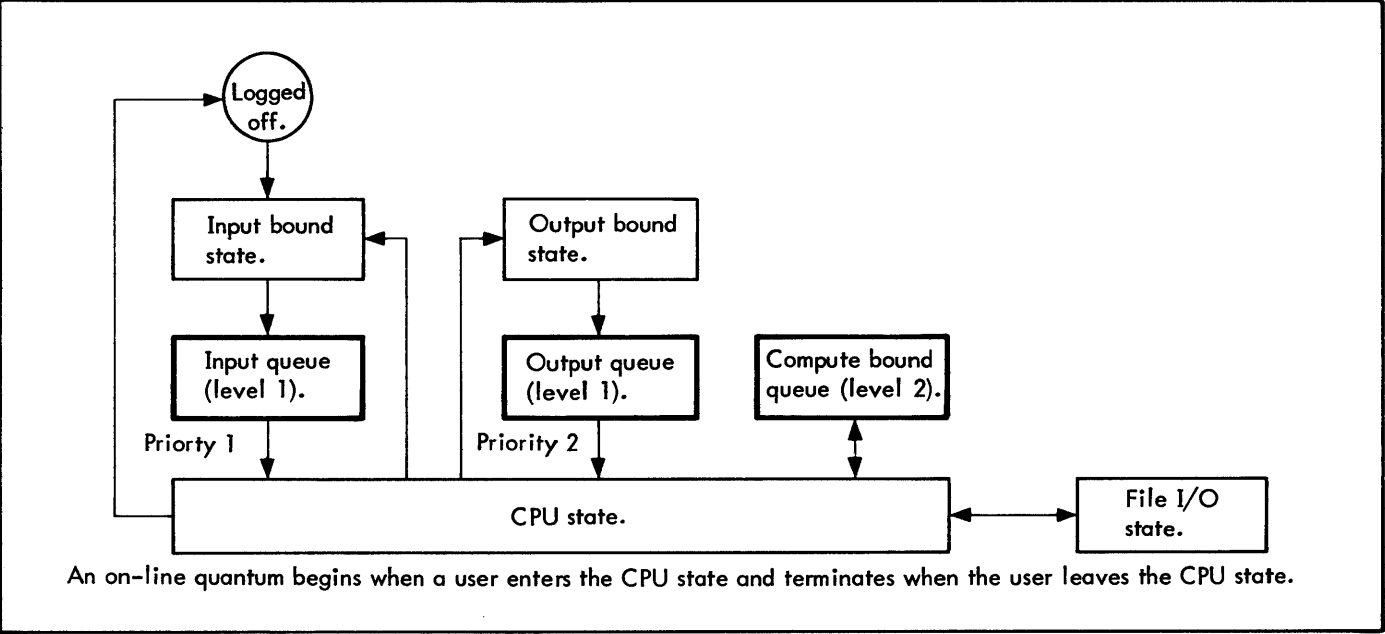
Logged off.

Input bound state.

Input queue (level 1).

Priority 1

Output bound state.

Output queue (level 1).

Priority 2

Compute bound queue (level 2).

CPU state.

File I/O state.

An on-line quantum begins when a user enters the CPU state and terminates when the user leaves the CPU state.